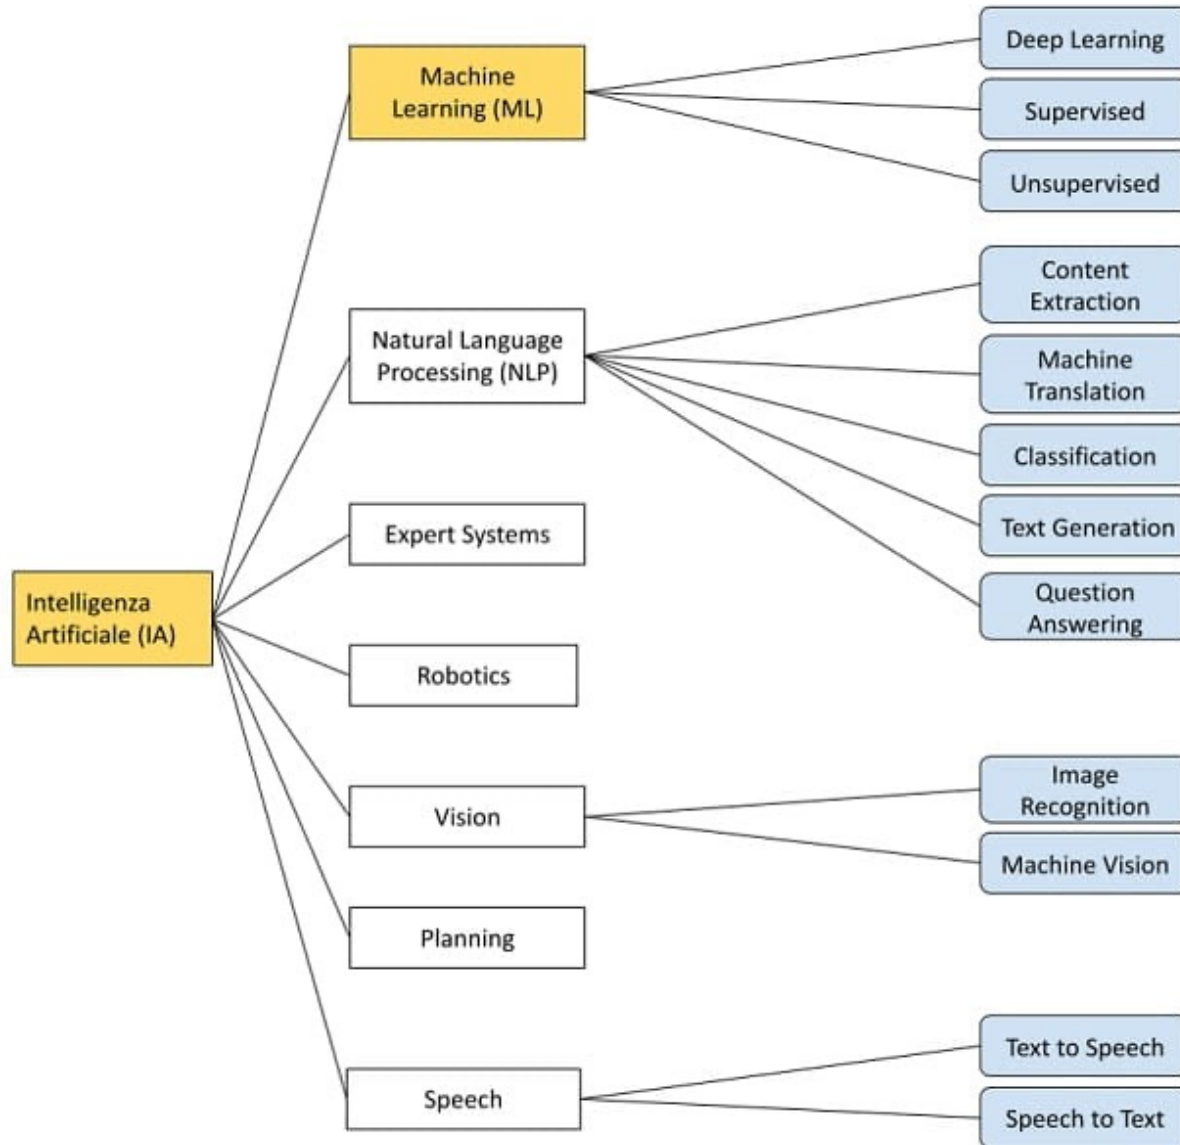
Intelligenza Artificiale (IA)

Machine Learning (ML)

Deep Learning

Supervised

Unsupervised

Natural Language Processing (NLP)

Content Extraction

Machine Translation

Classification

Text Generation

Question Answering

Expert Systems

Robotics

Vision

Image Recognition

Machine Vision

Planning

Speech

Text to Speech

Speech to Text